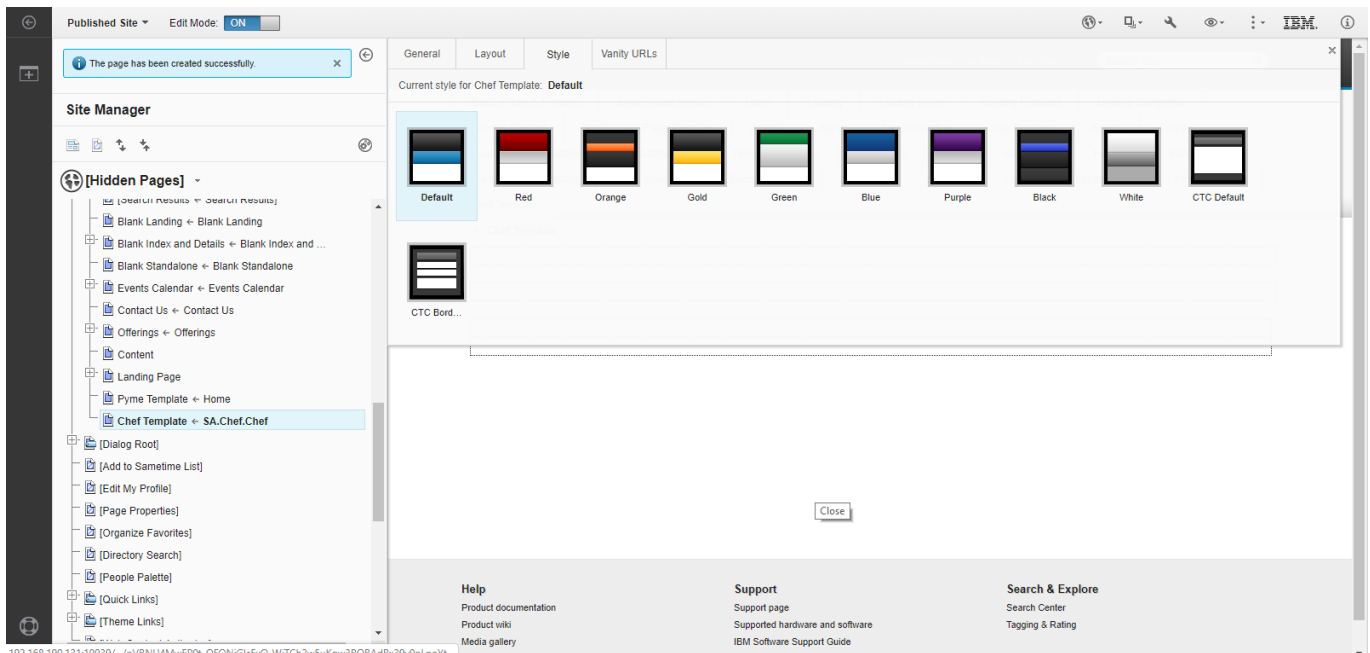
Published Site ▾ Edit Mode: ON

IBM.

The page has been created successfully. ×

Site Manager

[Hidden Pages] ▾

[Search Results ← Search Results]
Blank Landing ← Blank Landing
Blank Index and Details ← Blank Index and ...
Blank Standalone ← Blank Standalone
Events Calendar ← Events Calendar
Contact Us ← Contact Us
Offerings ← Offerings
Content
Landing Page
Pyme Template ← Home
Chef Template ← SA.Chef.Chef
[Dialog Root]
[Add to Sametime List]
[Edit My Profile]
[Page Properties]
[Organize Favorites]
[Directory Search]
[People Palette]
[Quick Links]
[Theme Links]

General | Layout | Style | Vanity URLs

×

Current style for Chef Template: Default

Default Red Orange Gold Green Blue Purple Black White CTC Default

CTC Bord...

Close

Help
Product documentation
Product wiki
Media gallery

Support
Support page
Supported hardware and software
IBM Software Support Guide

Search & Explore
Search Center
Tagging & Rating

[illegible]